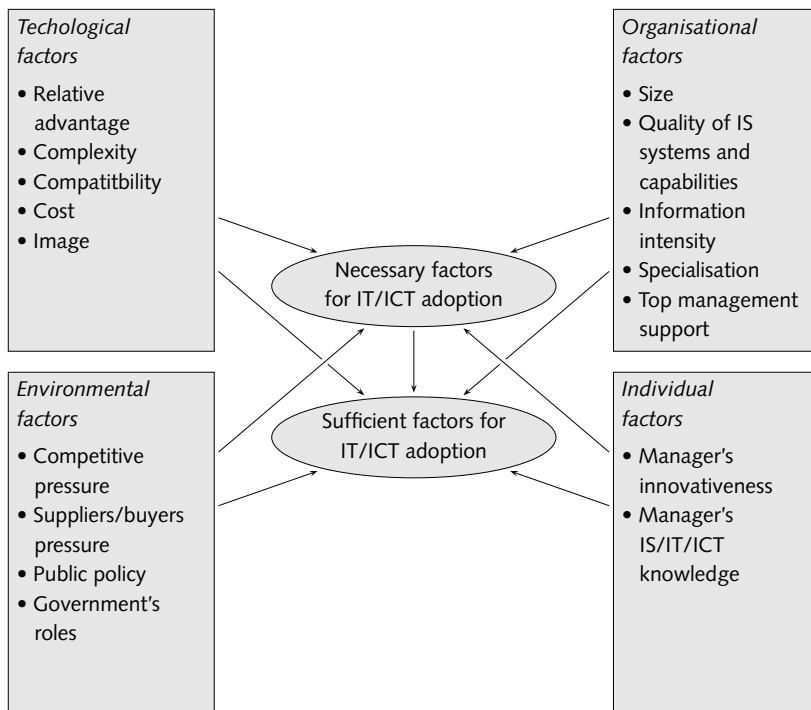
Techological factors

• Relative advantage
• Complexity
• Compatitbility
• Cost
• Image

Organisational factors

• Size
• Quality of IS systems and capabilities
• Information intensity
• Specialisation
• Top management support

Necessary factors for IT/ICT adoption

Sufficient factors for IT/ICT adoption

Environmental factors

• Competitive pressure
• Suppliers/buyers pressure
• Public policy
• Government's roles

Individual factors

• Manager's innovativeness
• Manager's IS/IT/ICT knowledge